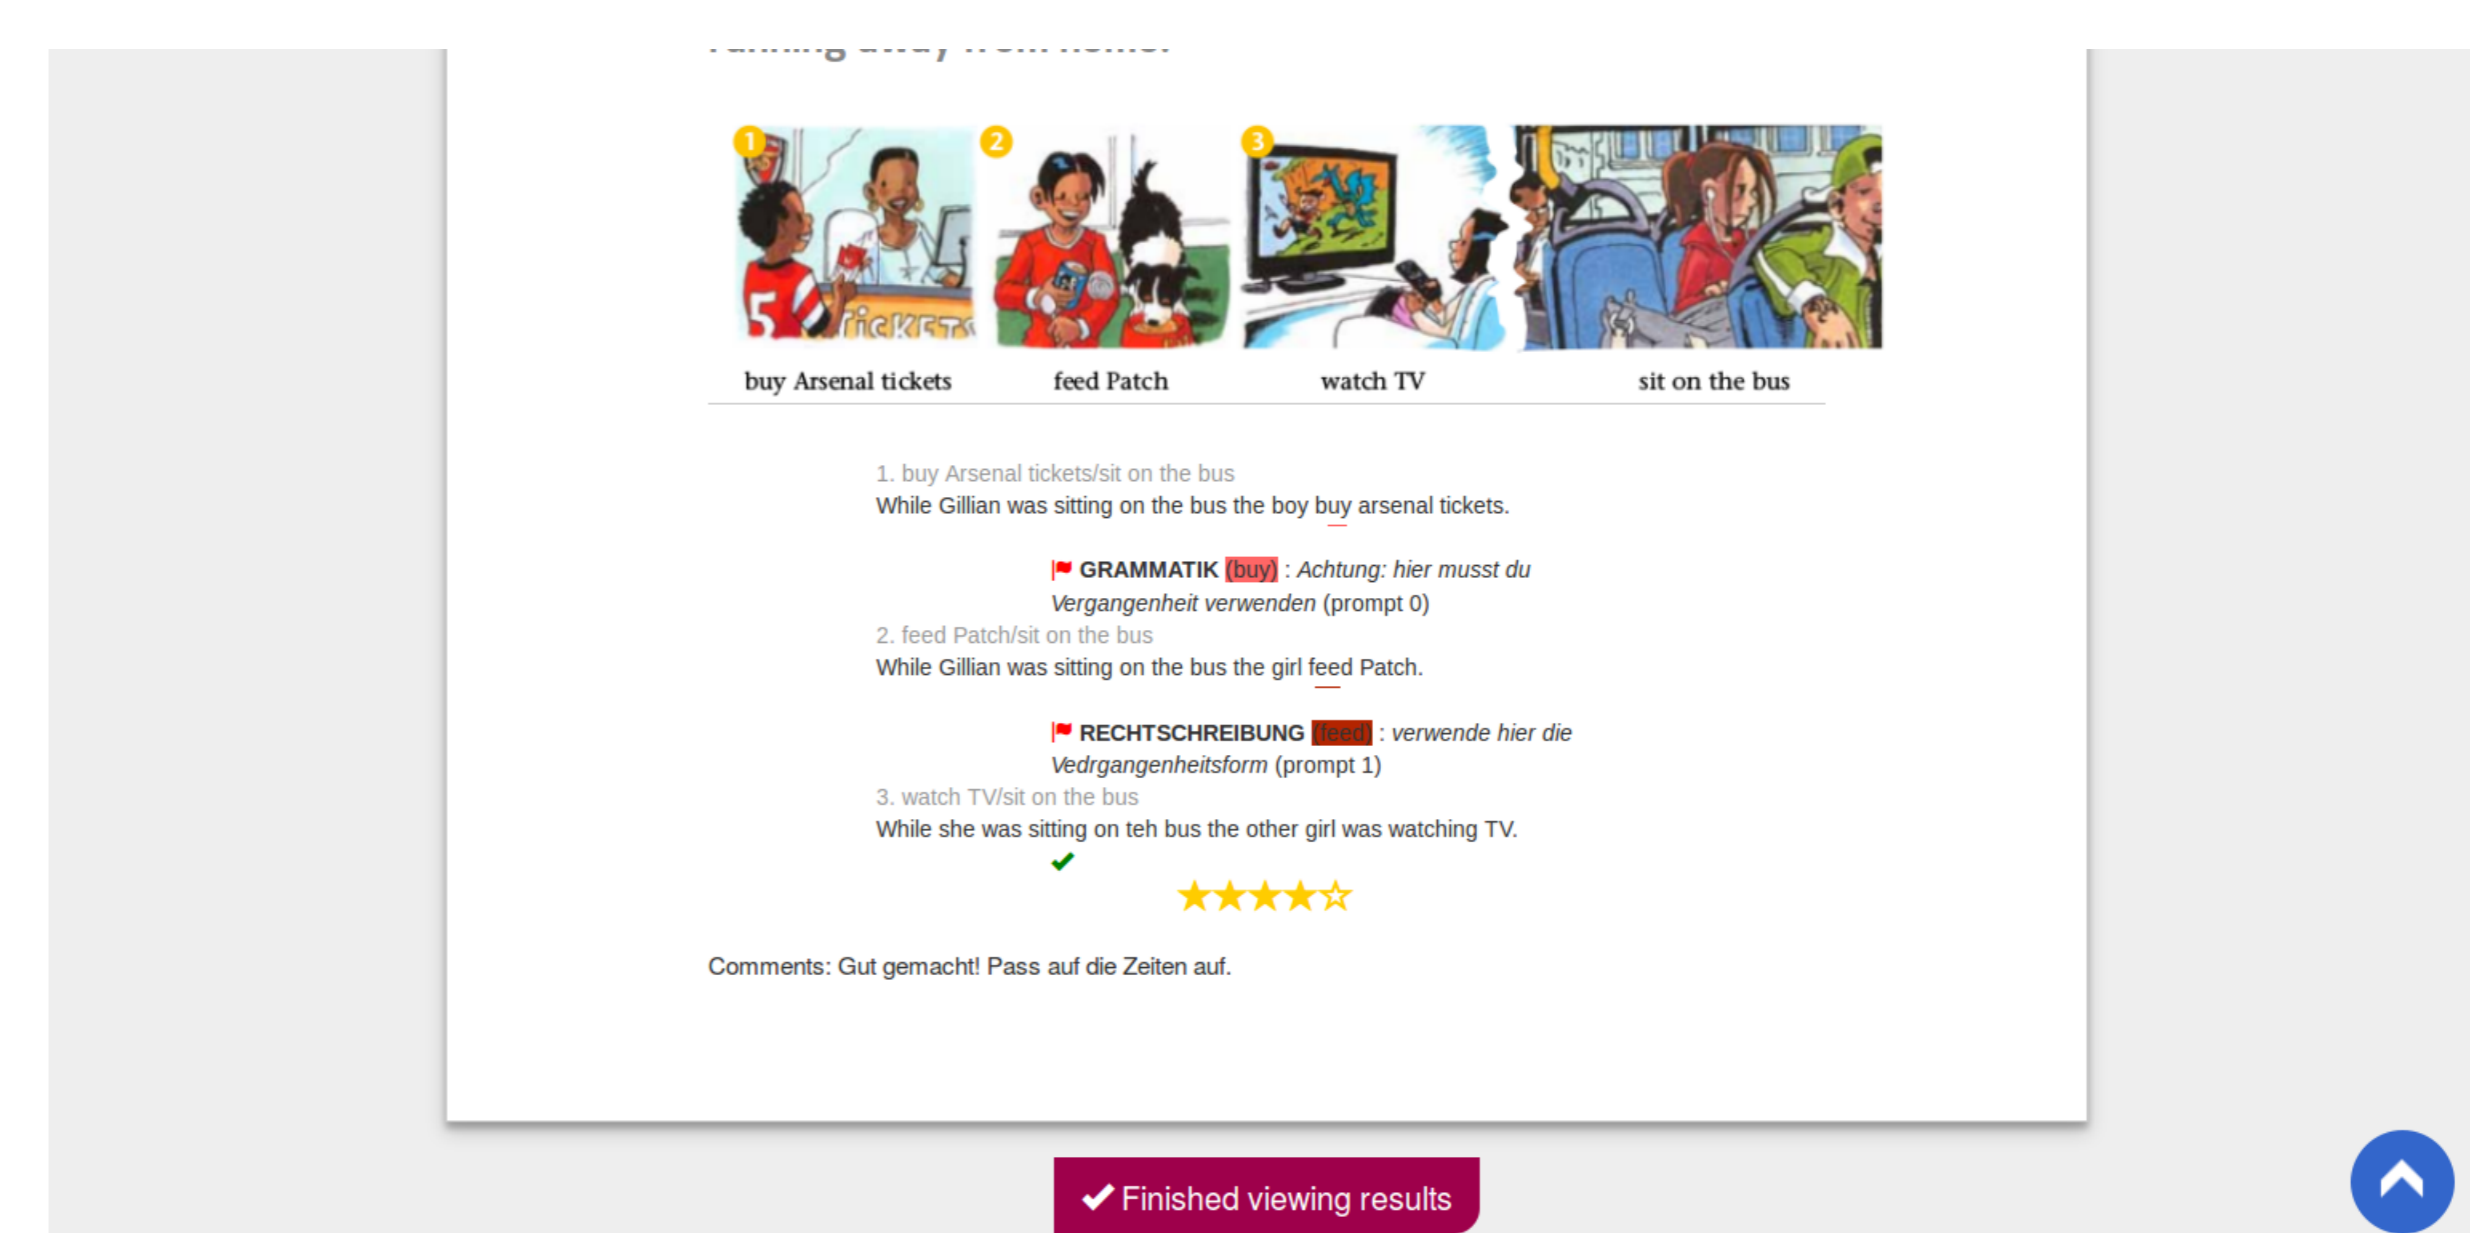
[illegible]

1 2 3

buy Arsenal tickets feed Patch watch TV sit on the bus

1. buy Arsenal tickets/sit on the bus
While Gillian was sitting on the bus the boy buy arsenal tickets.

GRAMMATIK (buy) : *Achtung: hier musst du Vergangenheit verwenden* (prompt 0)

2. feed Patch/sit on the bus
While Gillian was sitting on the bus the girl feed Patch.

RECHTSCHREIBUNG (feed) : *verwende hier die Vedrgangenheitsform* (prompt 1)

3. watch TV/sit on the bus
While she was sitting on teh bus the other girl was watching TV.

★★★★☆

Comments: Gut gemacht! Pass auf die Zeiten auf.

Finished viewing results